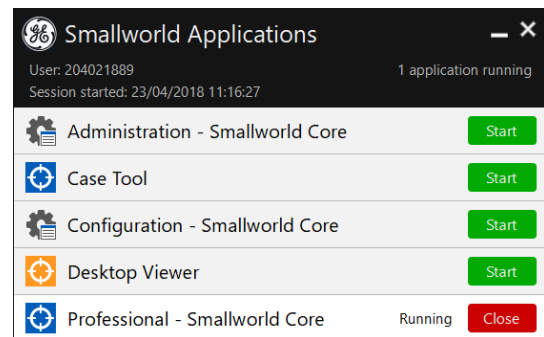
Smallworld Applications

User: 204021889
Session started: 23/04/2018 11:16:27

1 application running

Administration - Smallworld Core
Start

Case Tool
Start

Configuration - Smallworld Core
Start

Desktop Viewer
Start

Professional - Smallworld Core
Running
Close